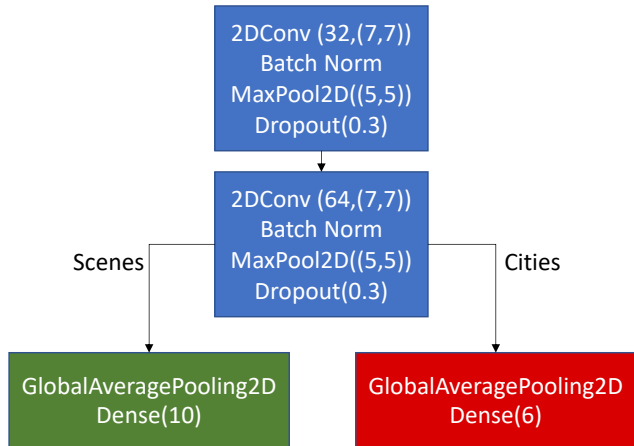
2DConv (32,(7,7))
Batch Norm
MaxPool2D((5,5))
Dropout(0.3)

2DConv (64,(7,7))
Batch Norm
MaxPool2D((5,5))
Dropout(0.3)

Scenes

Cities

GlobalAveragePooling2D
Dense(10)

GlobalAveragePooling2D
Dense(6)